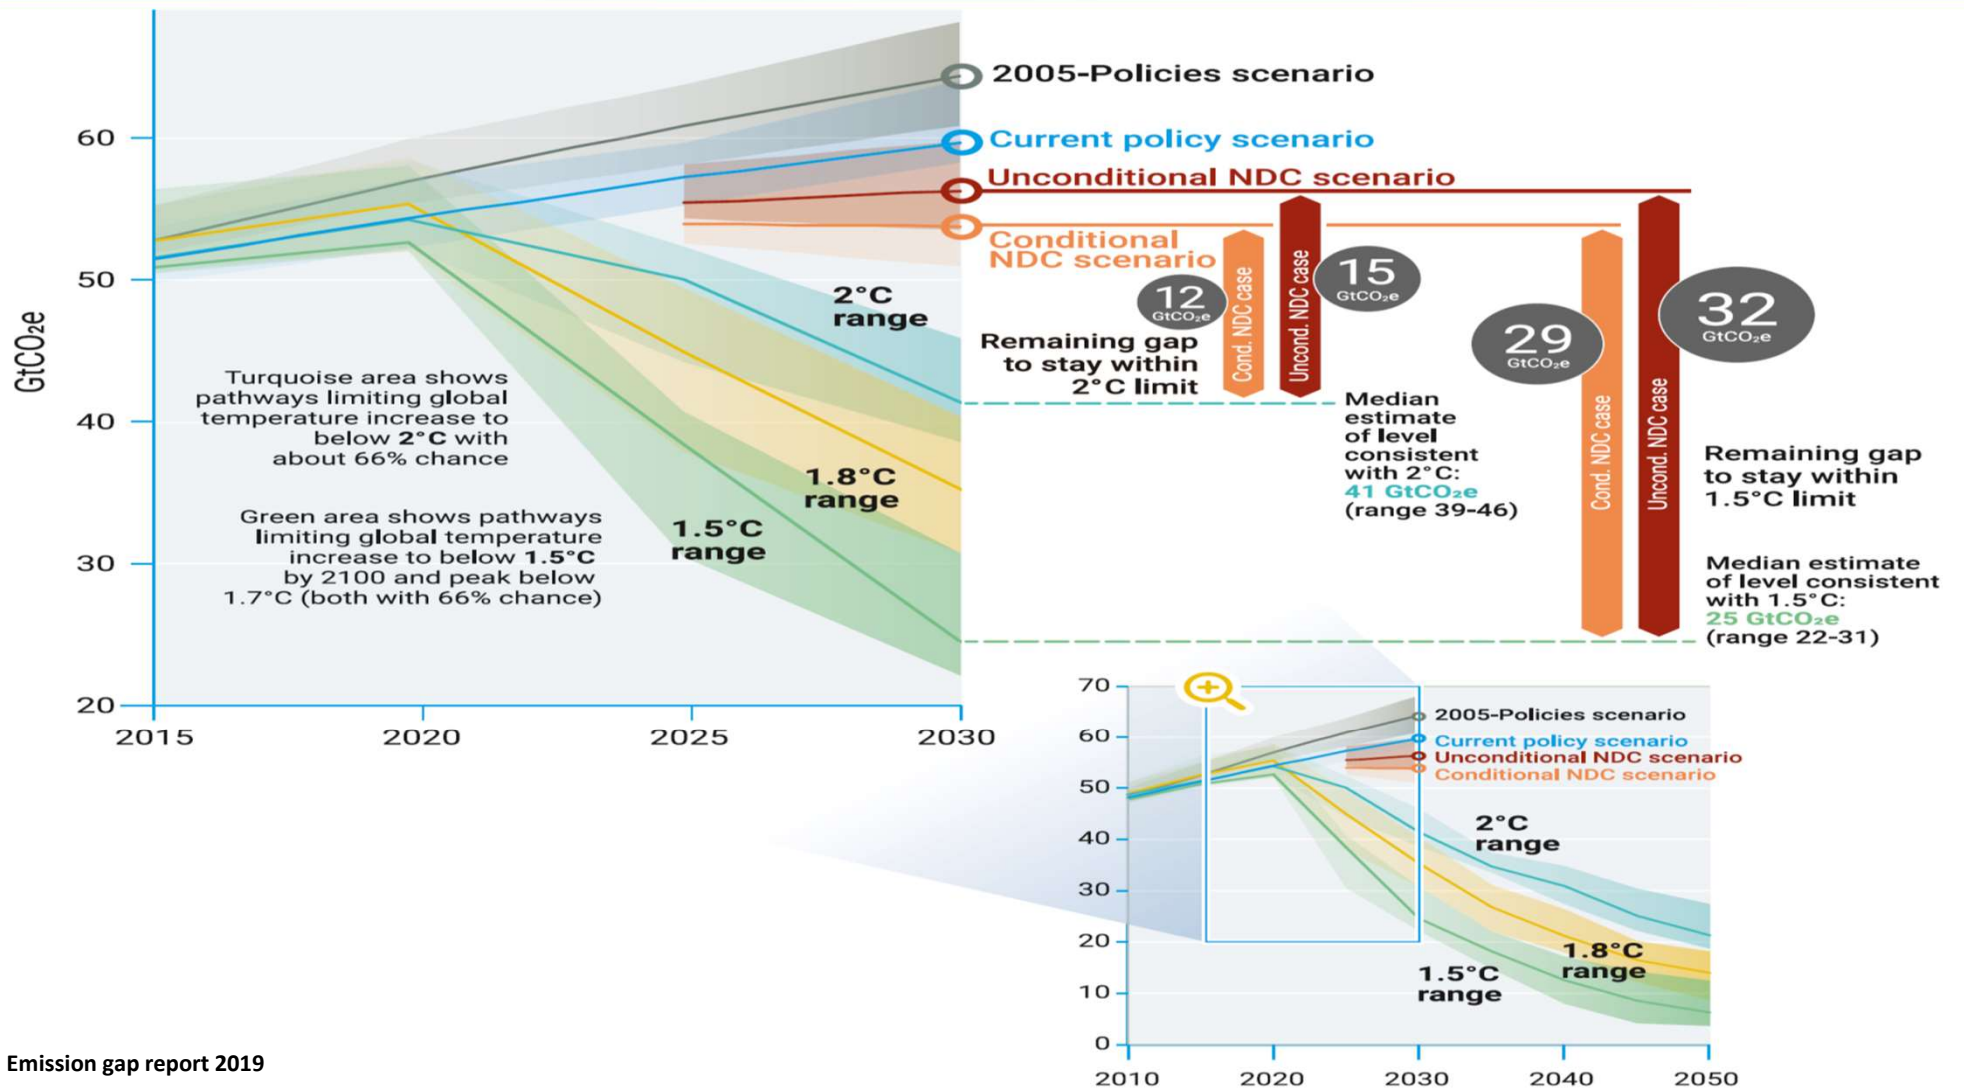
2005-Policies scenario

Current policy scenario

Unconditional NDC scenario

Conditional NDC scenario

GtCO₂e

60

50

40

30

20

2015

2020

2025

2030

2°C range

1.8°C range

1.5°C range

Turquoise area shows pathways limiting global temperature increase to below **2°C** with about 66% chance

Green area shows pathways limiting global temperature increase to below **1.5°C** by 2100 and peak below 1.7°C (both with 66% chance)

12 $GtCO_2e$

15 $GtCO_2e$

Cond. NDC case

Uncond. NDC case

Remaining gap to stay within 2°C limit

Median estimate of level consistent with 2°C: 41 $GtCO_2e$ (range 39-46)

29 $GtCO_2e$

32 $GtCO_2e$

Cond. NDC case

Uncond. NDC case

Remaining gap to stay within 1.5°C limit

Median estimate of level consistent with 1.5°C: 25 $GtCO_2e$ (range 22-31)

70

60

50

40

30

20

10

0

2010

2020

2030

2040

2050

2005-Policies scenario

Current policy scenario

Unconditional NDC scenario

Conditional NDC scenario

2°C range

1.8°C range

1.5°C range

Emission gap report 2019